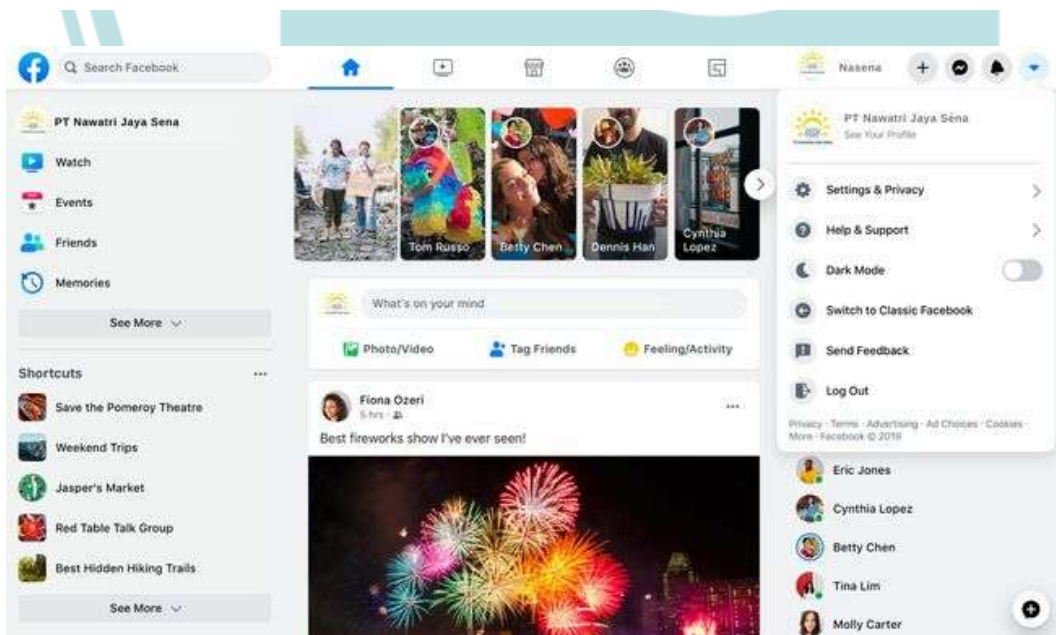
Search Facebook

Nasena

PT Nawatri Jaya Sena

Watch

Events

Friends

Memories

See More

Shortcuts

...

Save the Pomeroy Theatre

Weekend Trips

Jasper's Market

Red Table Talk Group

Best Hidden Hiking Trails

See More

Tom Russo

Betty Chen

Dennis Han

Cynthia Lopez

What's on your mind

Photo/Video

Tag Friends

Feeling/Activity

Fiona Ozeri
5 hrs

...

Best fireworks show I've ever seen!

PT Nawatri Jaya Sena
See Your Profile

Settings & Privacy

Help & Support

Dark Mode

Switch to Classic Facebook

Send Feedback

Log Out

Privacy · Terms · Advertising · Ad Choices · Cookies · More · Facebook © 2019

Eric Jones

Cynthia Lopez

Betty Chen

Tina Lim

Molly Carter